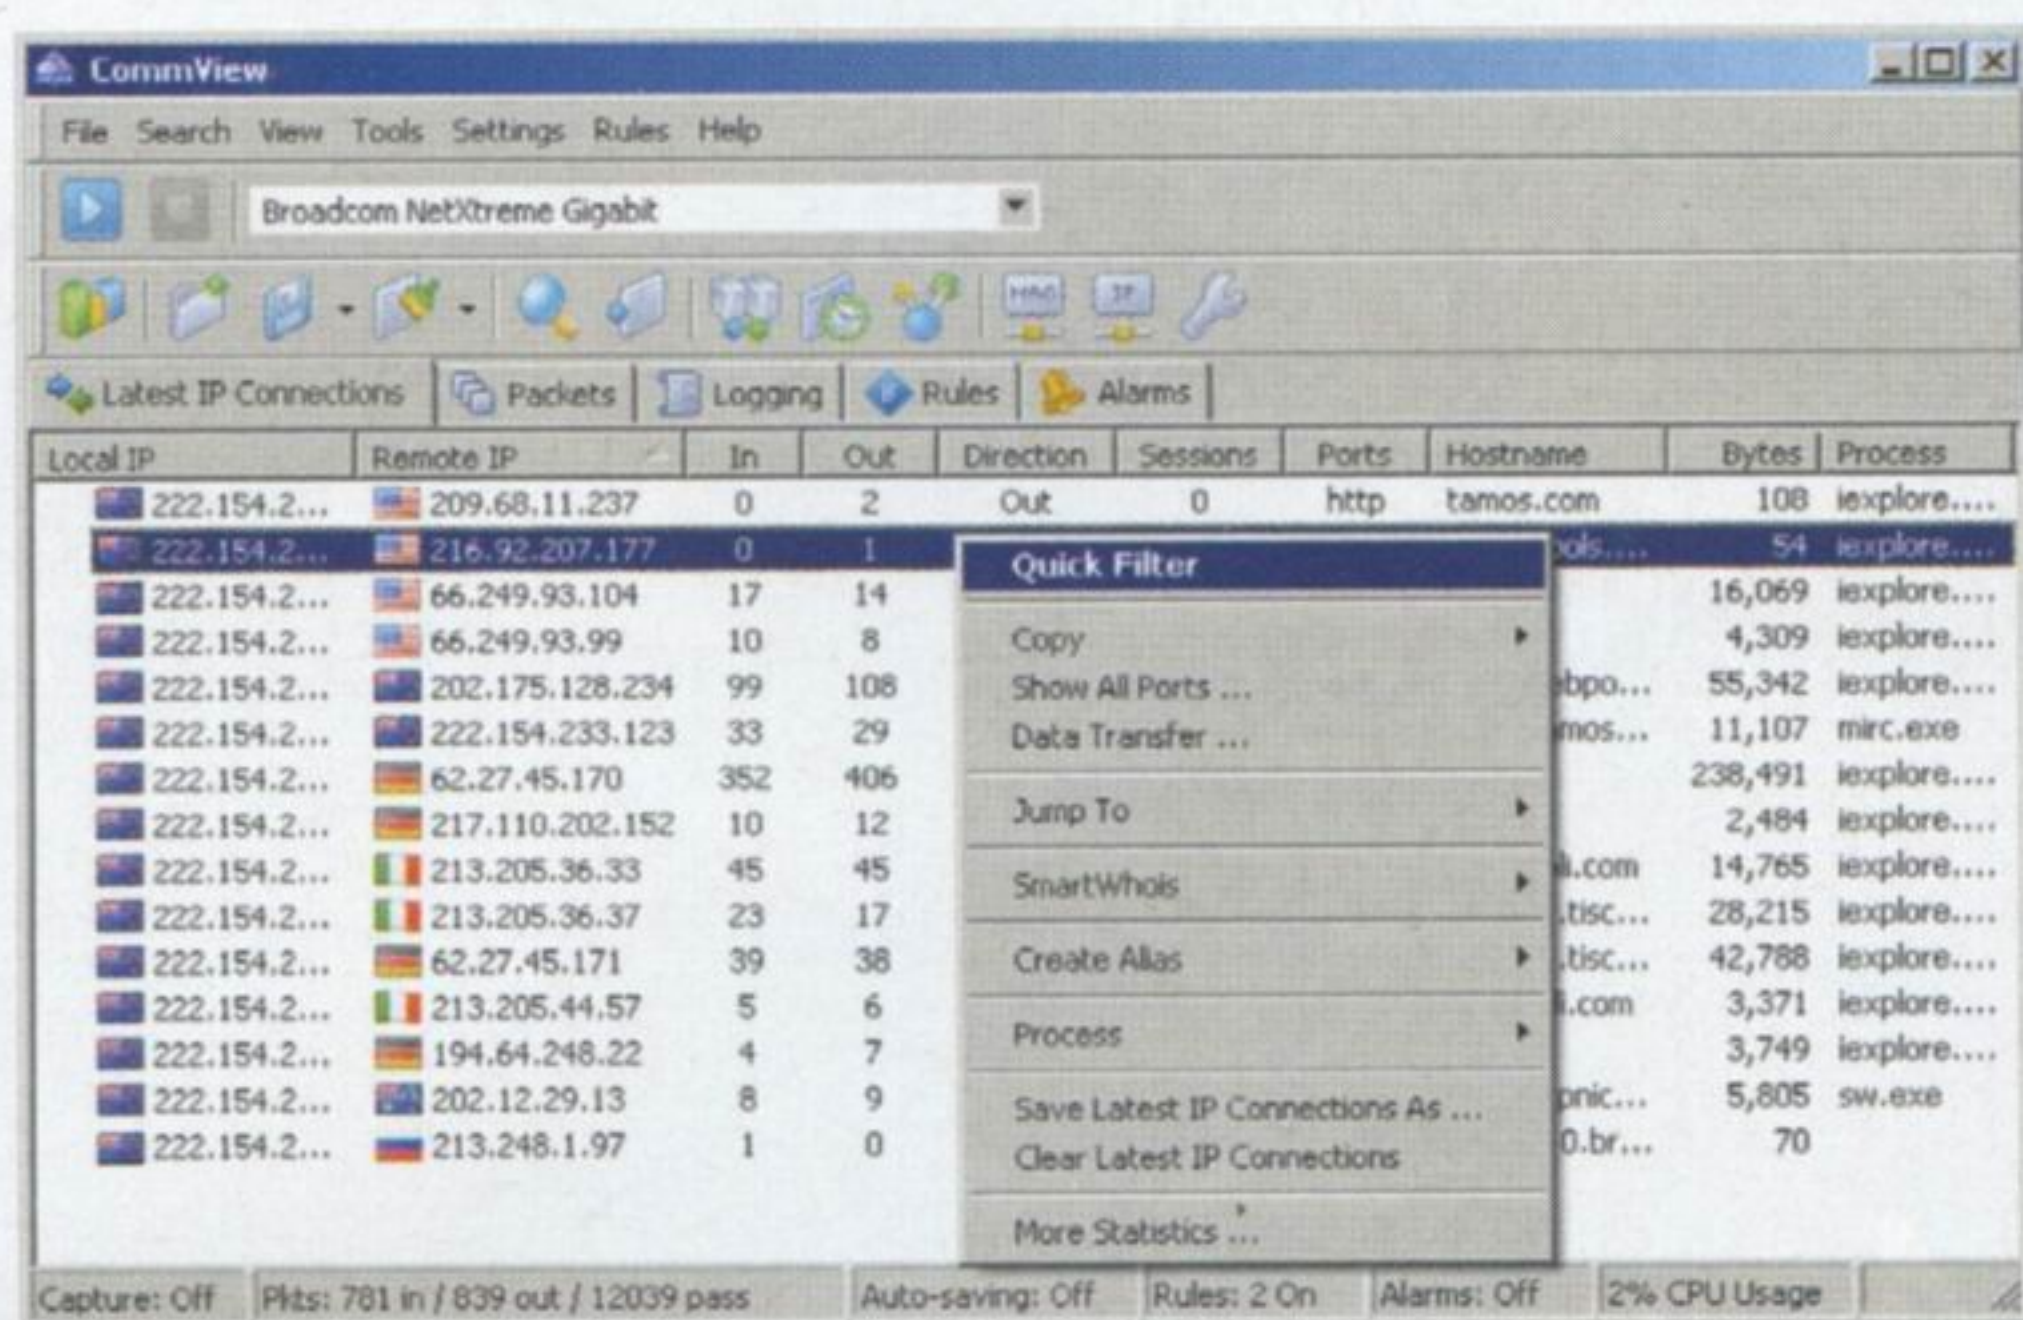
CommView

File Search View Tools Settings Rules Help

Broadcom NetXtreme Gigabit

Latest IP Connections Packets Logging Rules Alarms

| Local IP | Remote IP | In | Out | Direction | Sessions | Ports | Hostname | Bytes | Process |
|---|---|---|---|---|---|---|---|---|---|
| 222.154.2... | 209.68.11.237 | 0 | 2 | Out | 0 | http | tamos.com | 108 | iexplore.... |
| 222.154.2... | 216.92.207.177 | 0 | 1 | | | | ools.... | 54 | iexplore.... |
| 222.154.2... | 66.249.93.104 | 17 | 14 | | | | | 16,069 | iexplore.... |
| 222.154.2... | 66.249.93.99 | 10 | 8 | | | | | 4,309 | iexplore.... |
| 222.154.2... | 202.175.128.234 | 99 | 108 | | | | bpo... | 55,342 | iexplore.... |
| 222.154.2... | 222.154.233.123 | 33 | 29 | | | | mos... | 11,107 | mirc.exe |
| 222.154.2... | 62.27.45.170 | 352 | 406 | | | | | 238,491 | iexplore.... |
| 222.154.2... | 217.110.202.152 | 10 | 12 | | | | | 2,484 | iexplore.... |
| 222.154.2... | 213.205.36.33 | 45 | 45 | | | | i.com | 14,765 | iexplore.... |
| 222.154.2... | 213.205.36.37 | 23 | 17 | | | | .tisc... | 28,215 | iexplore.... |
| 222.154.2... | 62.27.45.171 | 39 | 38 | | | | .tisc... | 42,788 | iexplore.... |
| 222.154.2... | 213.205.44.57 | 5 | 6 | | | | i.com | 3,371 | iexplore.... |
| 222.154.2... | 194.64.248.22 | 4 | 7 | | | | | 3,749 | iexplore.... |
| 222.154.2... | 202.12.29.13 | 8 | 9 | | | | pnic... | 5,805 | sw.exe |
| 222.154.2... | 213.248.1.97 | 1 | 0 | | | | 0.br... | 70 | |

Quick Filter
Copy
Show All Ports ...
Data Transfer ...
Jump To
SmartWhois
Create Alias
Process
Save Latest IP Connections As ...
Clear Latest IP Connections
More Statistics ...

Capture: Off | Pkts: 781 in / 839 out / 12039 pass | Auto-saving: Off | Rules: 2 On | Alarms: Off | 2% CPU Usage